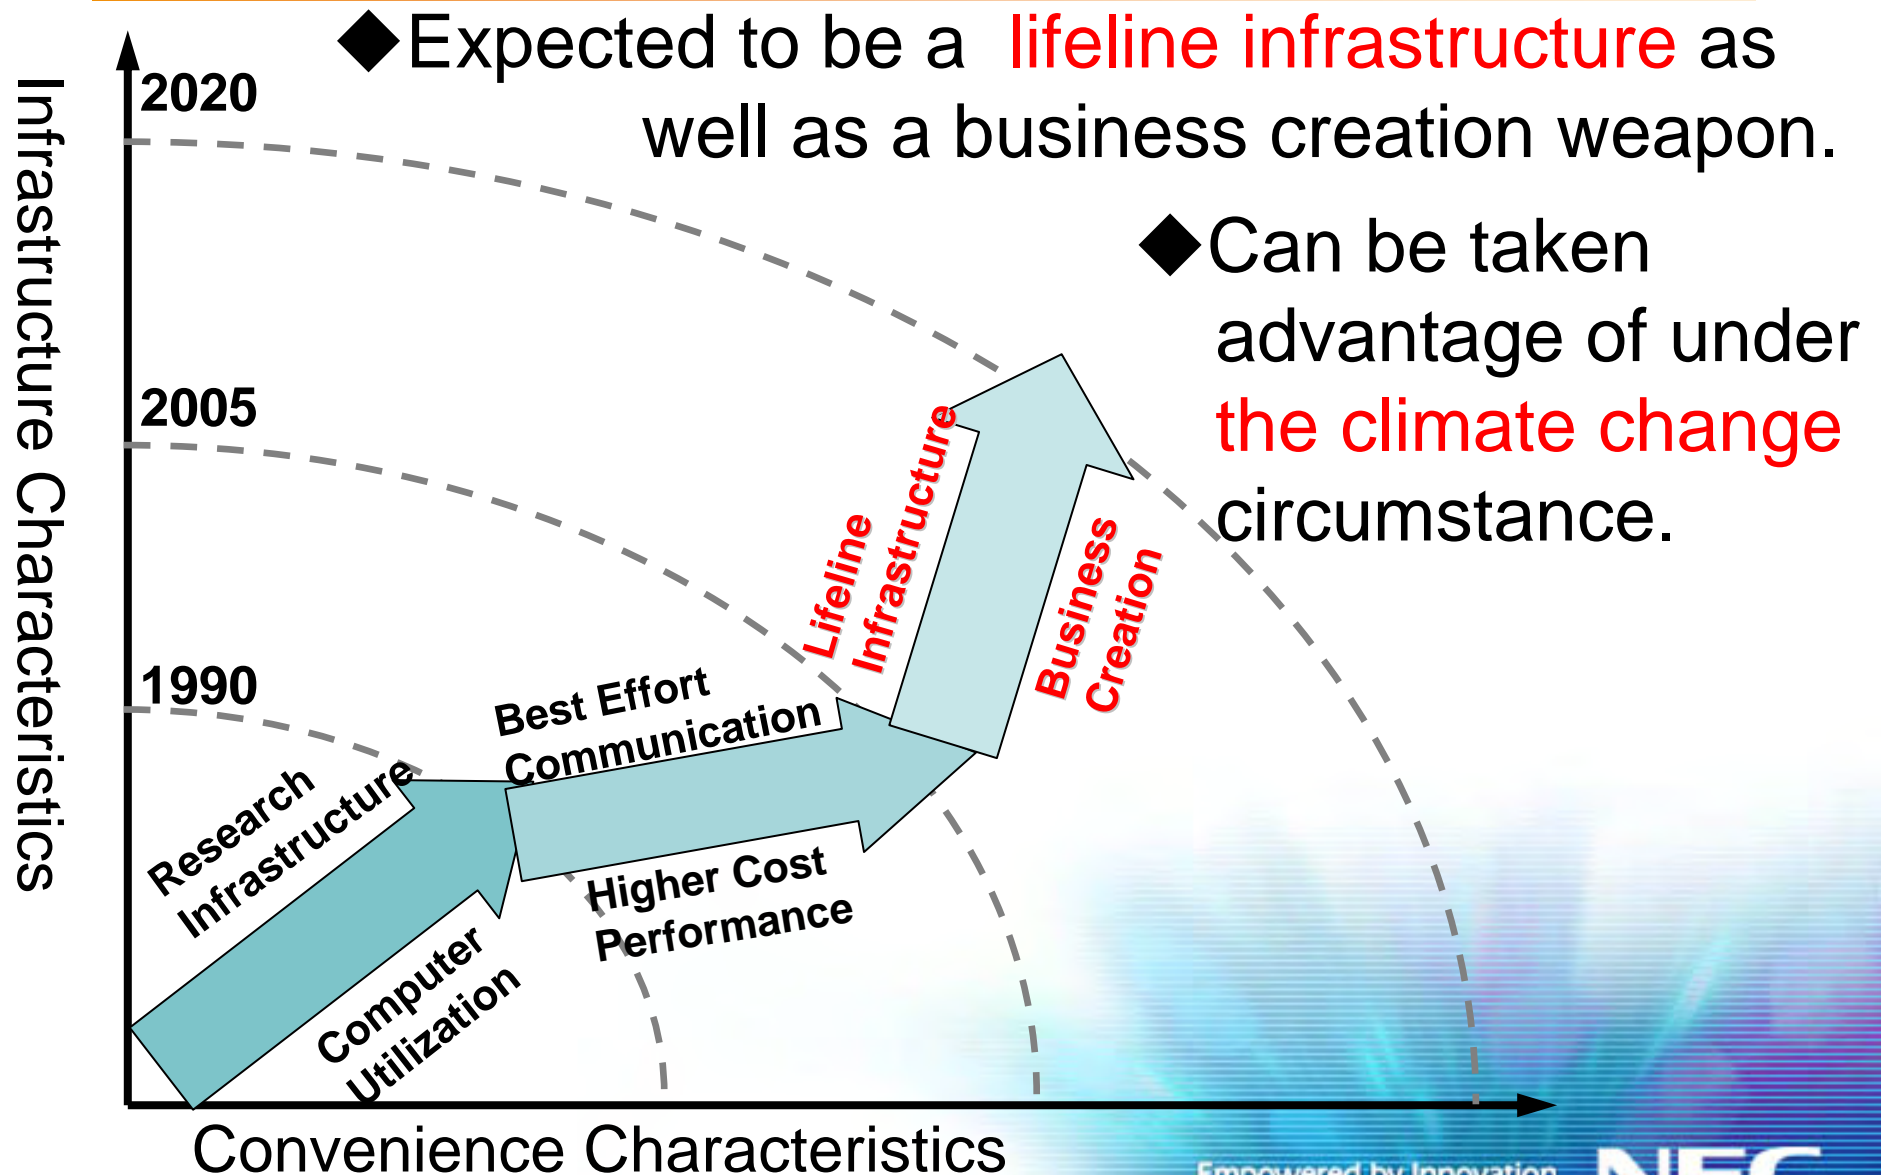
◆Expected to be a lifeline infrastructure as well as a business creation weapon.

◆Can be taken advantage of under the climate change circumstance.

Infrastructure Characteristics

2020

2005

1990

Research Infrastructure

Computer Utilization

Best Effort Communication

Higher Cost Performance

Lifeline Infrastructure

Business Creation

Convenience Characteristics

Empowered by Innovation

NEC